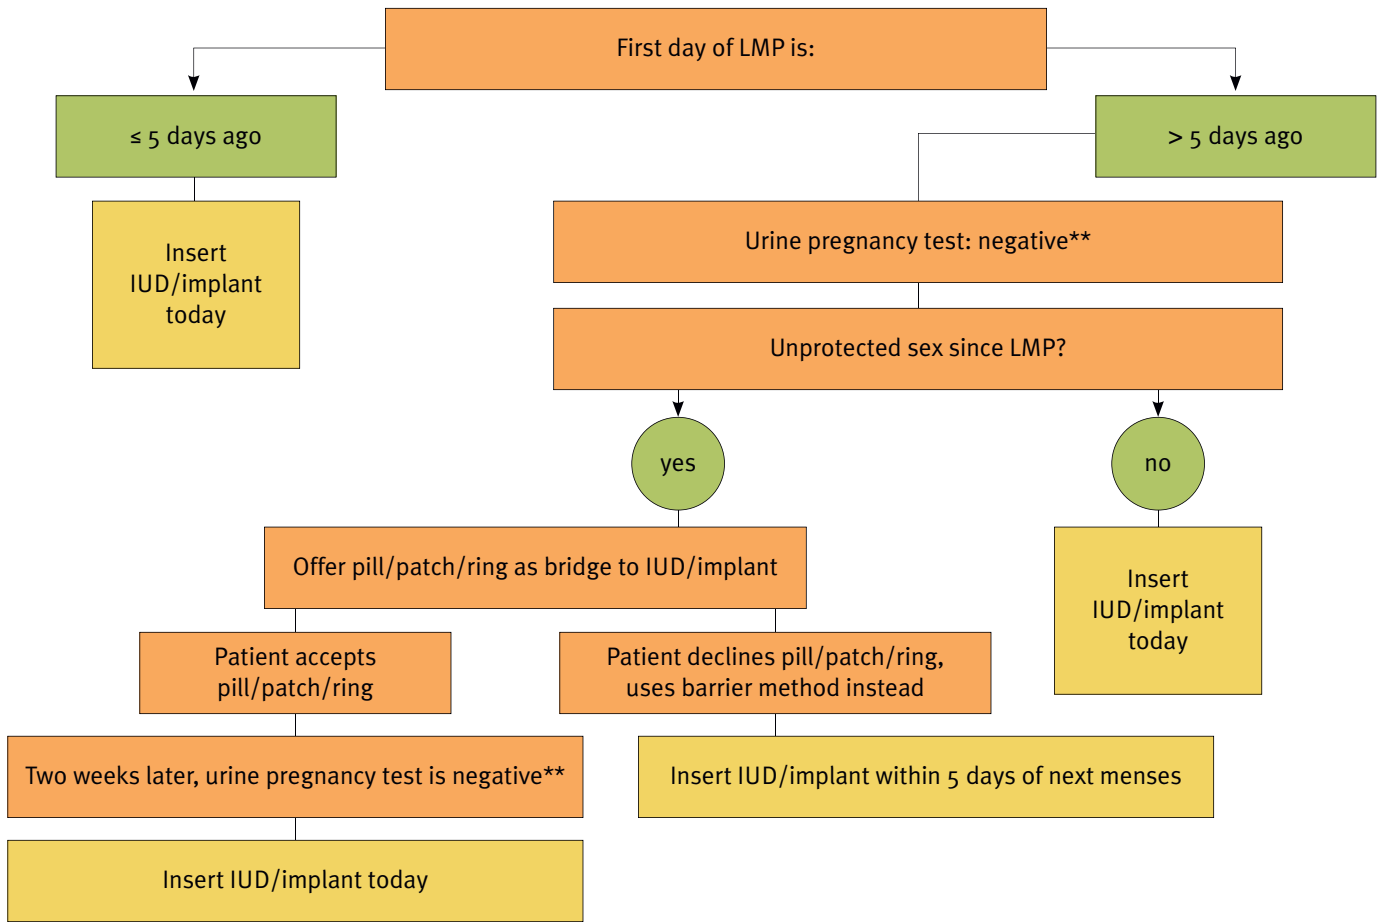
First day of LMP is:

≤ 5 days ago

Insert IUD/implant today

> 5 days ago

Urine pregnancy test: negative**

Unprotected sex since LMP?

yes

no

Offer pill/patch/ring as bridge to IUD/implant

Insert IUD/implant today

Patient accepts pill/patch/ring

Patient declines pill/patch/ring, uses barrier method instead

Two weeks later, urine pregnancy test is negative**

Insert IUD/implant within 5 days of next menses

Insert IUD/implant today